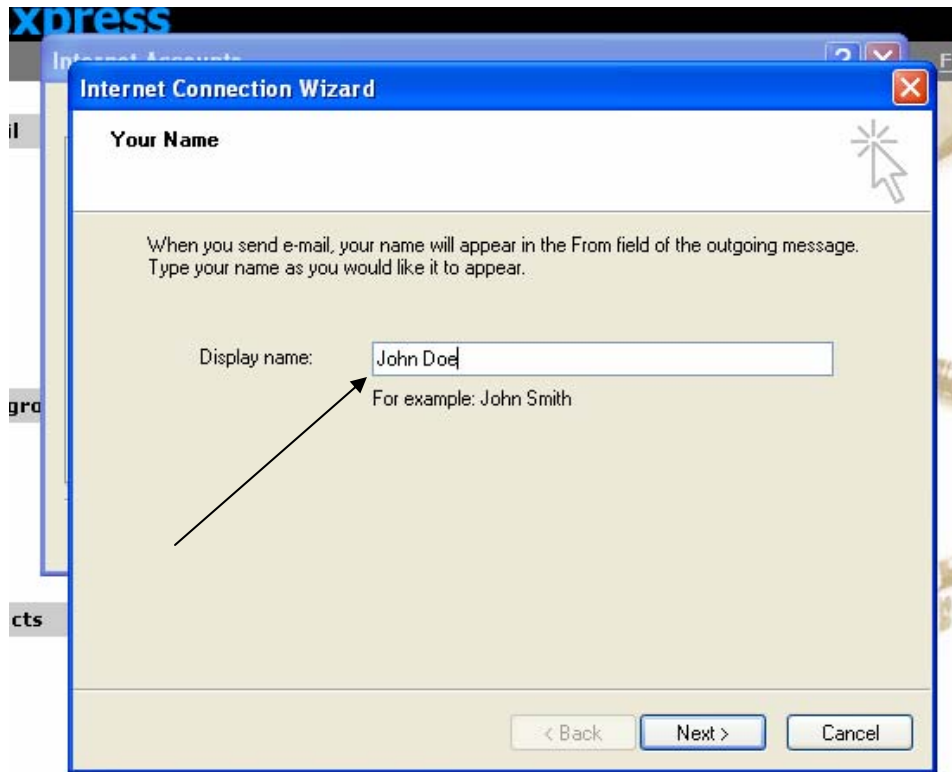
xpress

Internet Accounts

il

gro

cts

Internet Connection Wizard

Your Name

When you send e-mail, your name will appear in the From field of the outgoing message. Type your name as you would like it to appear.

Display name: John Doe

For example: John Smith

< Back Next > Cancel